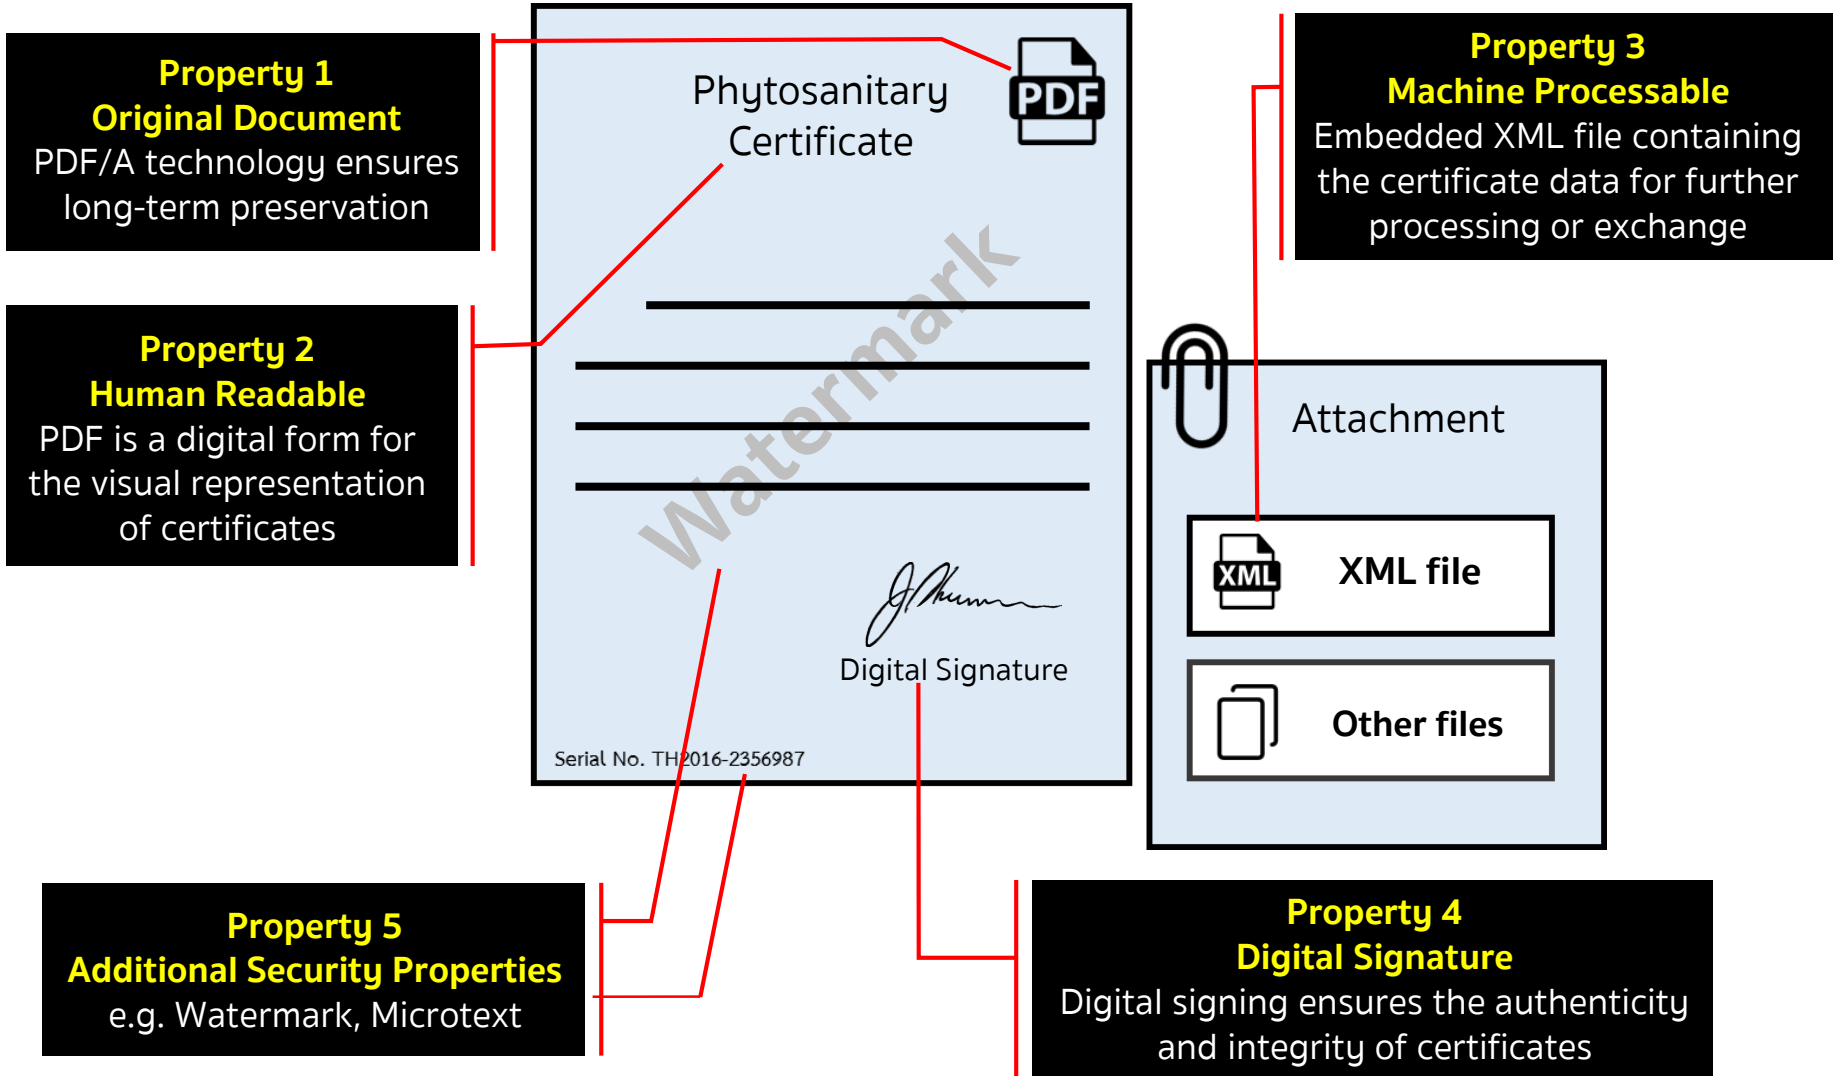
Property 1
Original Document
PDF/A technology ensures long-term preservation

Phytosanitary Certificate

PDF

Property 3
Machine Processable
Embedded XML file containing the certificate data for further processing or exchange

Property 2
Human Readable
PDF is a digital form for the visual representation of certificates

Watermark

Attachment

XML

XML file

Other files

Digital Signature

Serial No. TH2016-2356987

Property 5
Additional Security Properties
e.g. Watermark, Microtext

Property 4
Digital Signature
Digital signing ensures the authenticity and integrity of certificates